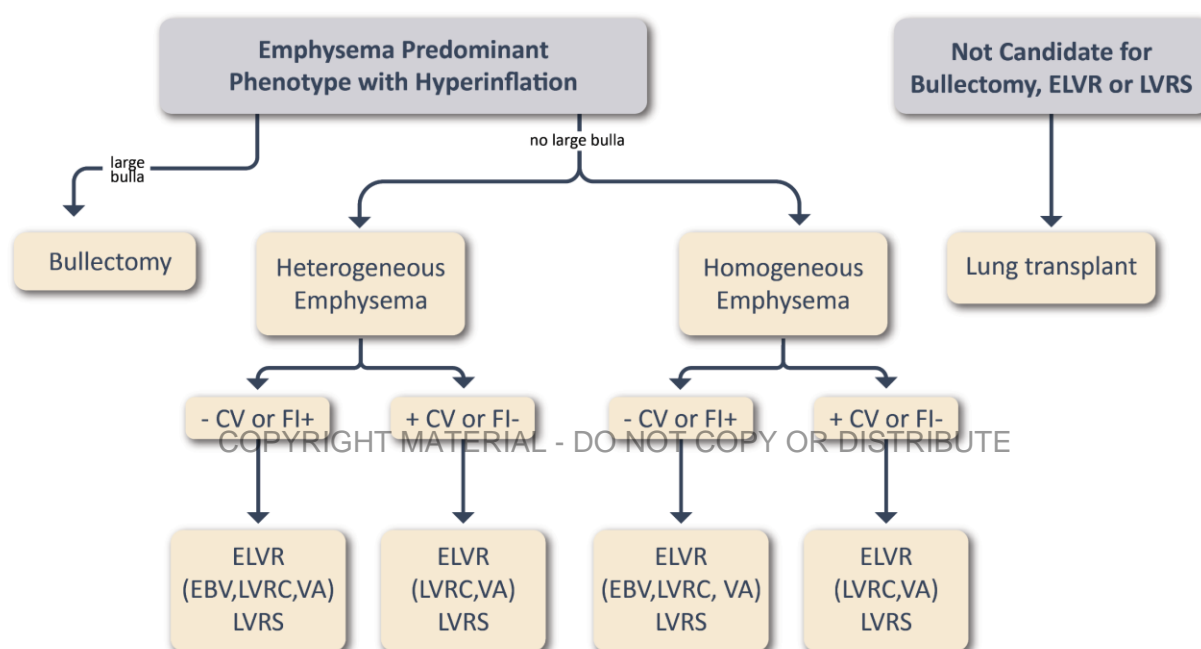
Emphysema Predominant Phenotype with Hyperinflation

Not Candidate for Bullectomy, ELVR or LVRS

large bulla

no large bulla

Bullectomy

Heterogeneous Emphysema

Homogeneous Emphysema

Lung transplant

- CV or FI+

+ CV or FI-

- CV or FI+

+ CV or FI-

COPYRIGHT MATERIAL - DO NOT COPY OR DISTRIBUTE

ELVR (EBV,LVRC,VA) LVRS

ELVR (LVRC,VA) LVRS

ELVR (EBV,LVRC, VA) LVRS

ELVR (LVRC,VA) LVRS